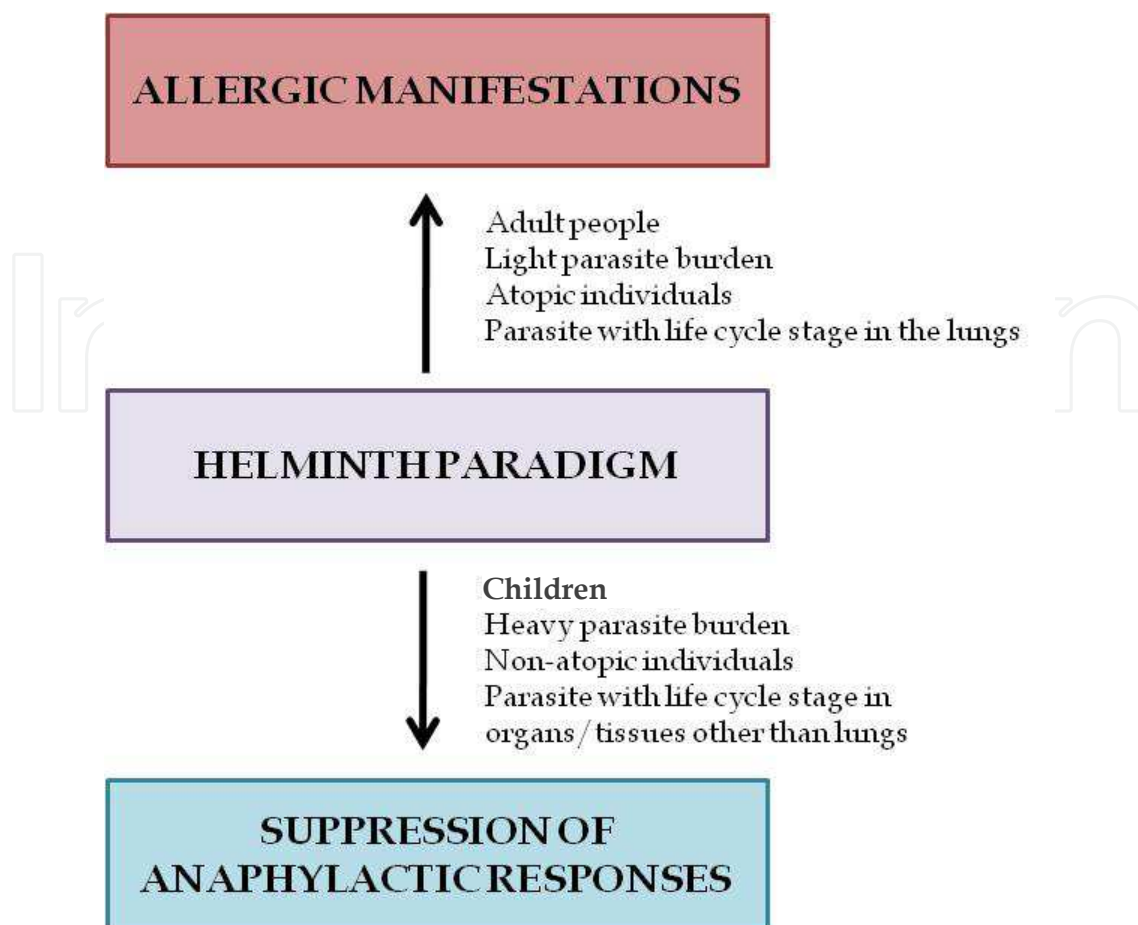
ALLERGIC MANIFESTATIONS

Adult people
Light parasite burden
Atopic individuals
Parasite with life cycle stage in the lungs

HELMINTH PARADIGM

Children
Heavy parasite burden
Non-atopic individuals
Parasite with life cycle stage in organs / tissues other than lungs

SUPPRESSION OF ANAPHYLACTIC RESPONSES